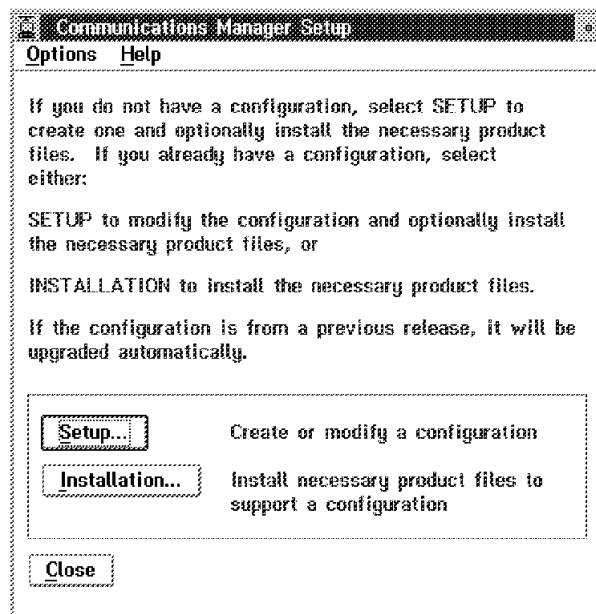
Communications Manager Setup

Options Help

If you do not have a configuration, select SETUP to create one and optionally install the necessary product files. If you already have a configuration, select either:

SETUP to modify the configuration and optionally install the necessary product files, or

INSTALLATION to install the necessary product files.

If the configuration is from a previous release, it will be upgraded automatically.

Setup... Create or modify a configuration

Installation... Install necessary product files to support a configuration

Close